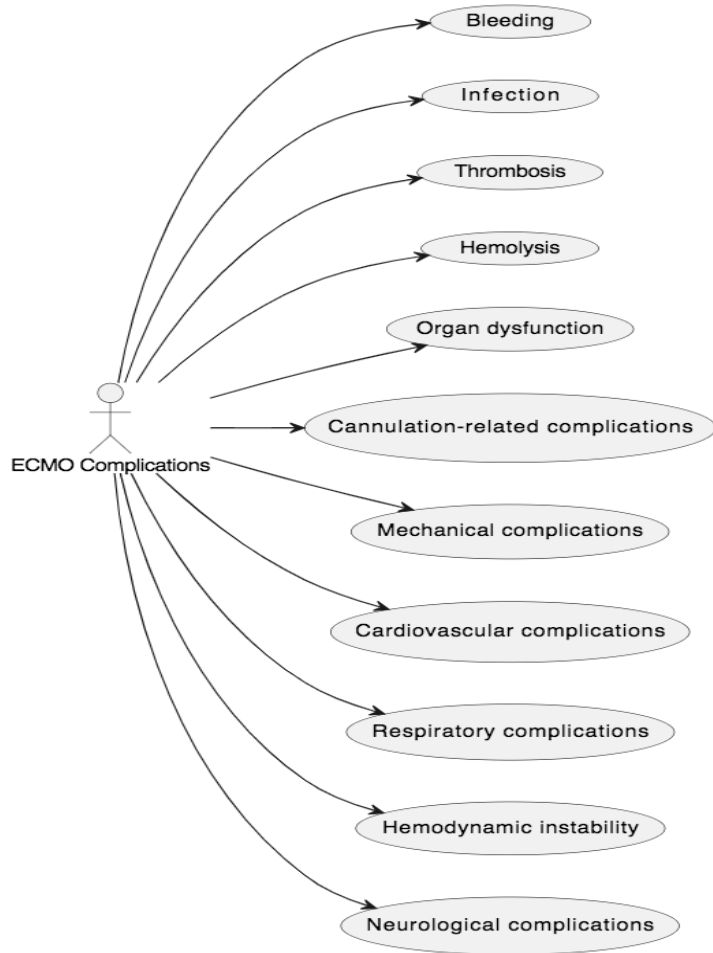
Bleeding

Infection

Thrombosis

Hemolysis

Organ dysfunction

ECMO Complications

Cannulation-related complications

Mechanical complications

Cardiovascular complications

Respiratory complications

Hemodynamic instability

Neurological complications